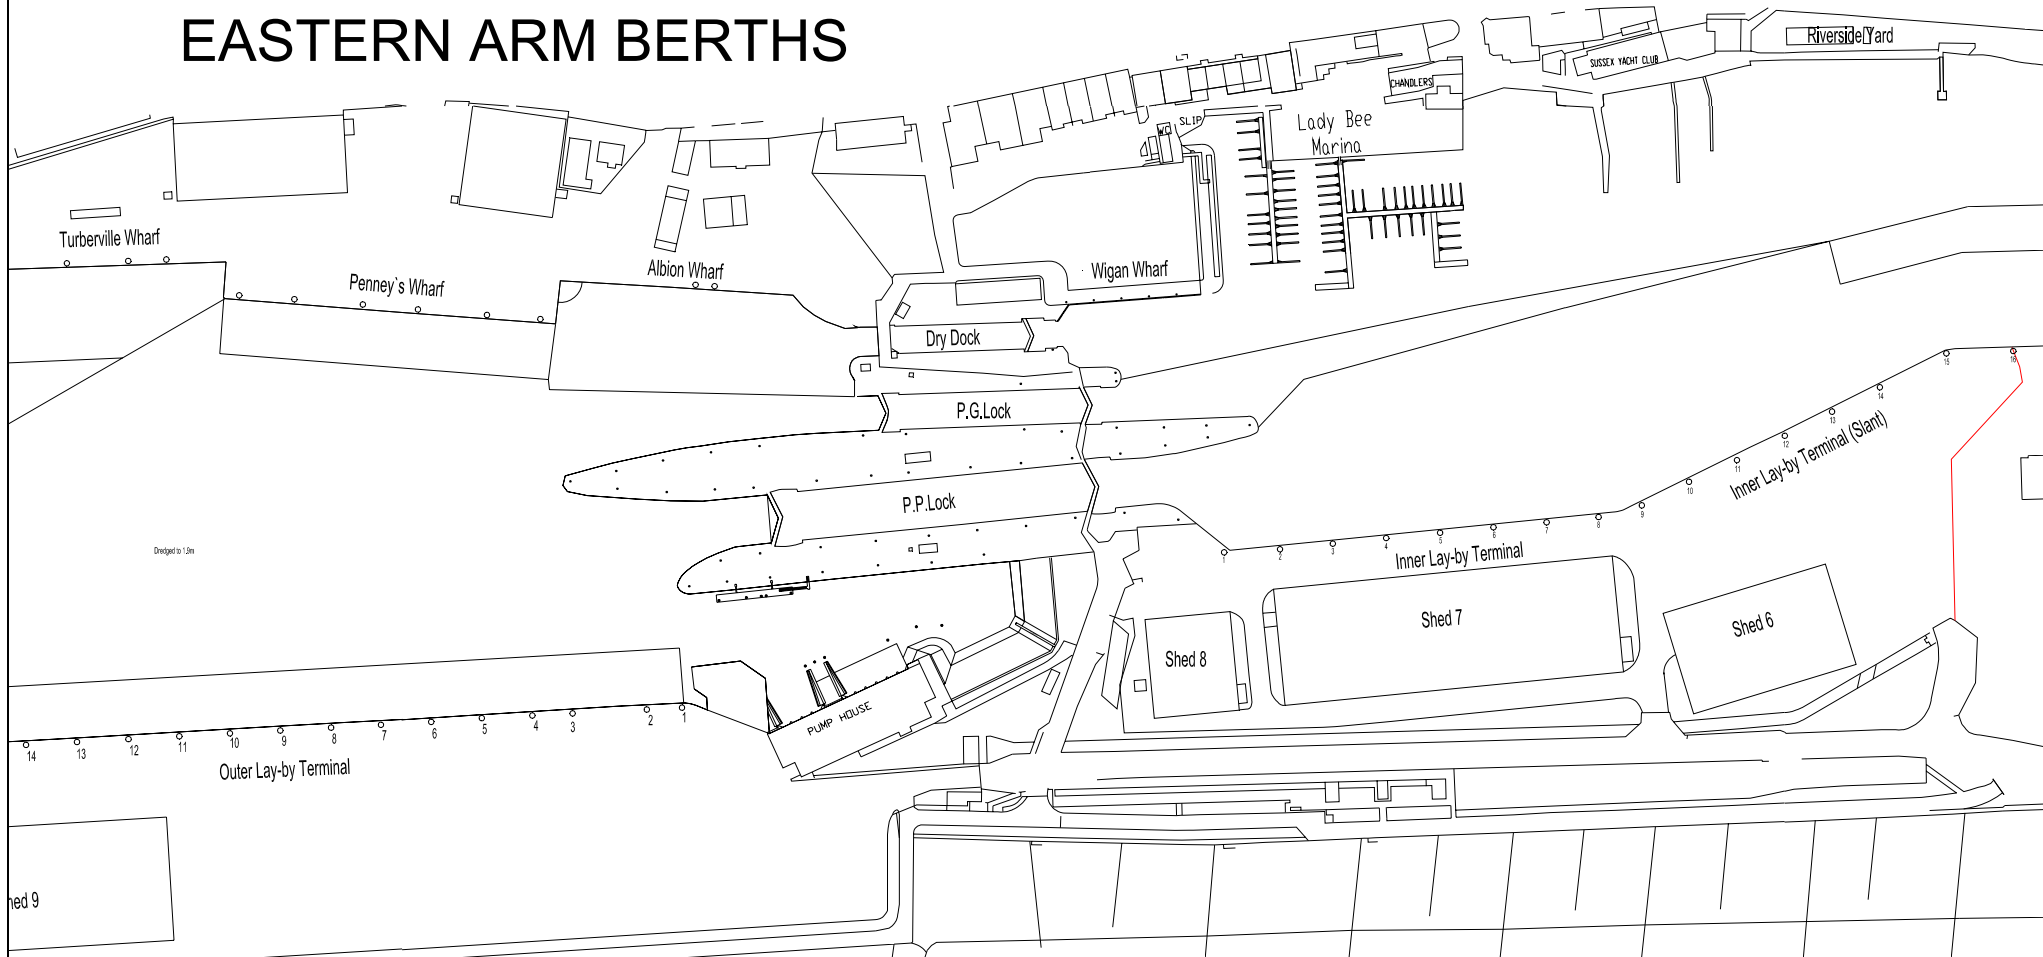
EASTERN ARM BERTHS

Riverside Yard

SUSSEX YACHT CLUB

CHANDLERS

SLIP

WC

Lady Bee Marina

Turberville Wharf

Penney`s Wharf

Albion Wharf

Wigan Wharf

Dry Dock

P.G.Lock

P.P.Lock

Dredged to 1.9m

Inner Lay-by Terminal (Slant)

16 15 14 13 12 11 10 9 8 7 6 5 4 3 2 1

Inner Lay-by Terminal

Shed 7

Shed 6

Shed 8

PUMP HOUSE

14 13 12 11 10 9 8 7 6 5 4 3 2 1

Outer Lay-by Terminal

hed 9